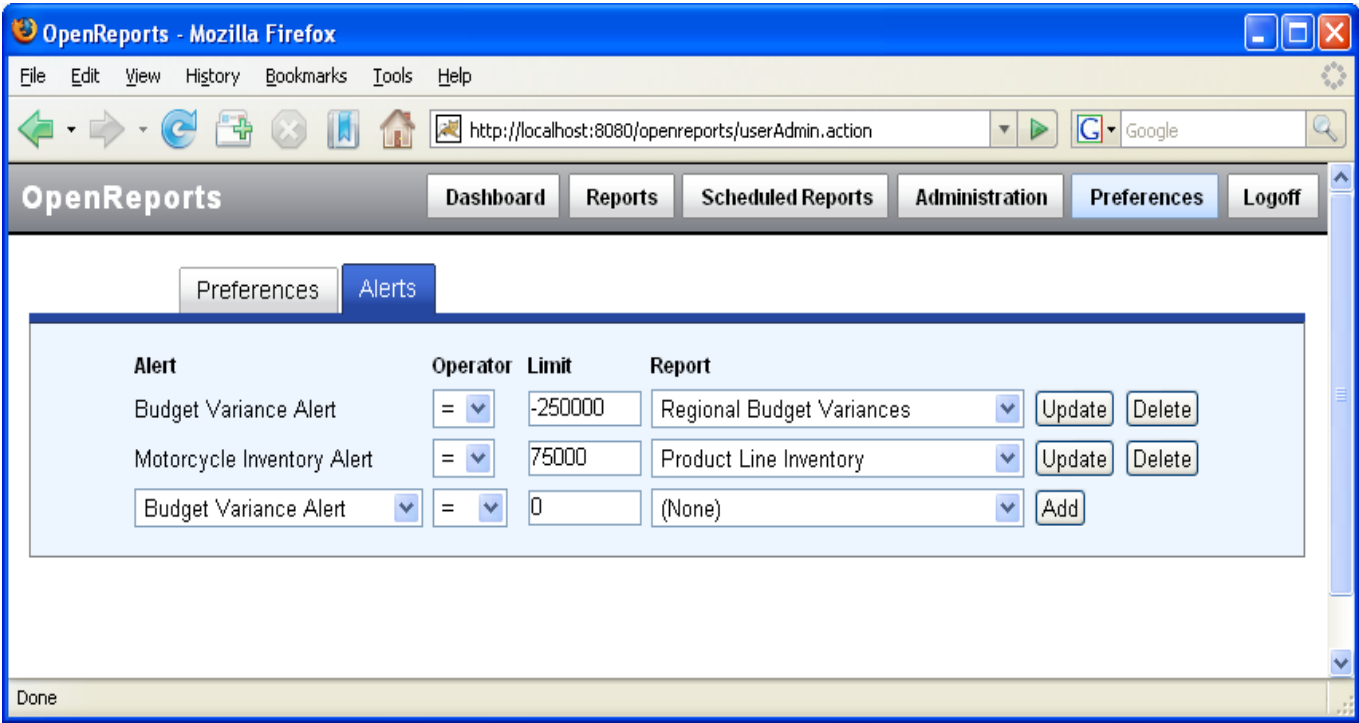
OpenReports - Mozilla Firefox

File Edit View History Bookmarks Tools Help

http://localhost:8080/openreports/userAdmin.action

Google

OpenReports

Dashboard Reports Scheduled Reports Administration Preferences Logoff

Preferences Alerts

| Alert | Operator | Limit | Report | | |
|---|---|---|---|---|---|
| Budget Variance Alert | = | -250000 | Regional Budget Variances | Update | Delete |
| Motorcycle Inventory Alert | = | 75000 | Product Line Inventory | Update | Delete |
| Budget Variance Alert | = | 0 | (None) | Add | |

Done